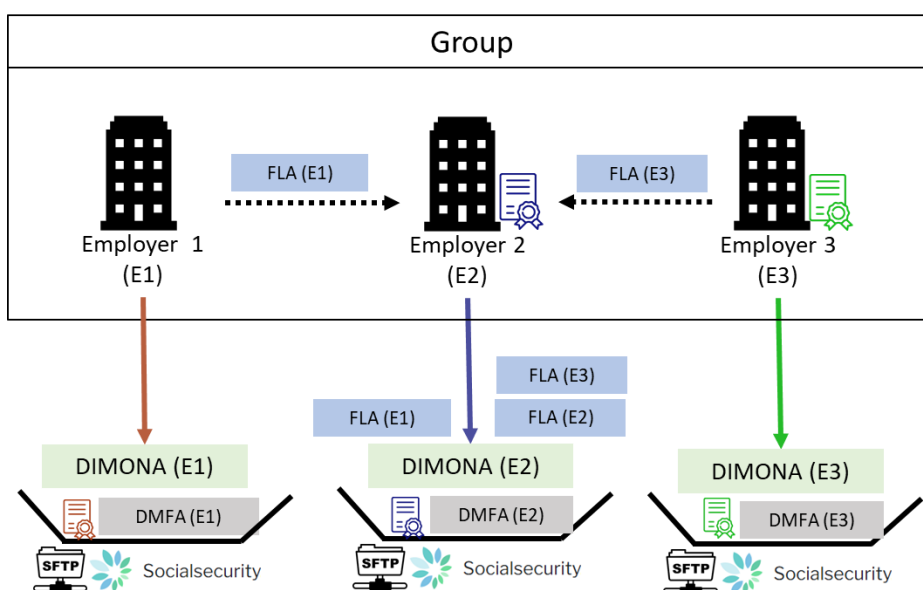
Group

FLA (E1)

FLA (E3)

Employer 1
(E1)

Employer 2
(E2)

Employer 3
(E3)

FLA (E3)

FLA (E1)

FLA (E2)

DIMONA (E1)

DMFA (E1)

SFTP

Socialsecurity

DIMONA (E2)

DMFA (E2)

SFTP

Socialsecurity

DIMONA (E3)

DMFA (E3)

SFTP

Socialsecurity